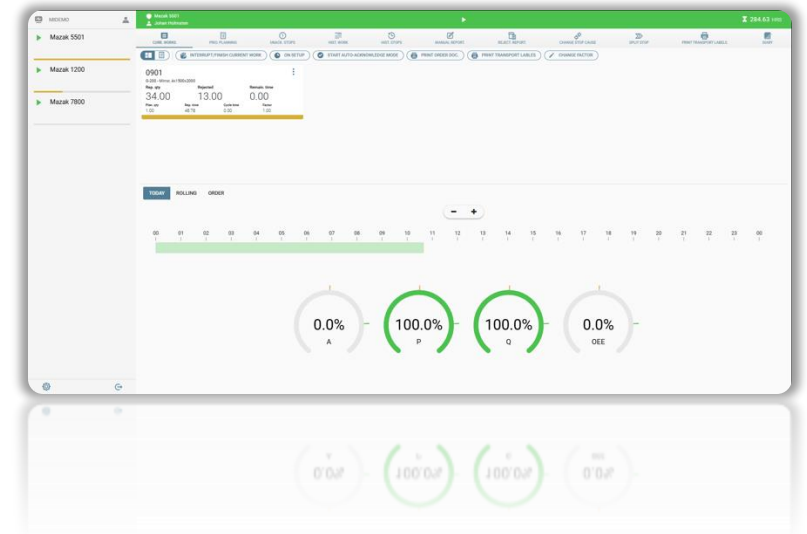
MRDEMO
Mazak 5501
Mazak 1200
Mazak 7800

Mazak 5501
Johan Holmsten
264.63 HRS

CURR. WORKS
PRE. PLANNING
UNACK. STOPS
HIST. WORK
HIST. STOPS
MANUAL REPORT
REJECT REPORT
CHANGE STOP CAUSE
SPLIT STOP
PRINT TRANSPORT LABELS
SHIFT

INTERRUPT/FINISH CURRENT WORK
ON SETUP
START AUTO-ACKNOWLEDGE MODE
PRINT ORDER DOC
PRINT TRANSPORT LABELS
CHANGE FACTOR

0901
G-203 - Wrms Jn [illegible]
Rep. qty
34.00
Rejected
13.00
Remain. time
0.00
Plan. qty
1.00
Rep. time
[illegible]
Cycle time
0.00
Factor
1.00

TODAY
ROLLING
ORDER

00
01
02
03
04
05
06
07
08
09
10
11
12
13
14
15
16
17
18
19
20
21
22
23
00

0.0%
A
100.0%
P
100.0%
Q
0.0%
OEE